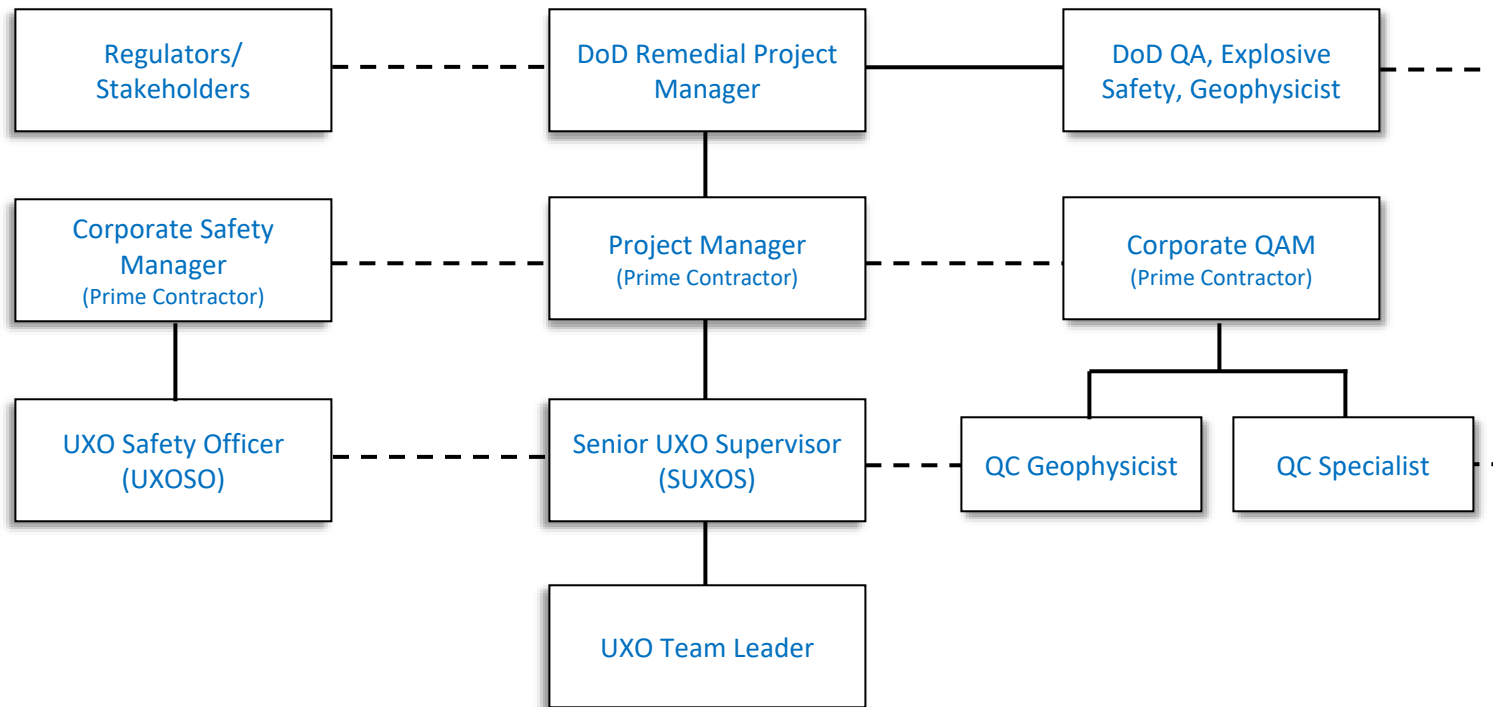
Regulators/ Stakeholders

DoD Remedial Project Manager

DoD QA, Explosive Safety, Geophysicist

Corporate Safety Manager
(Prime Contractor)

Project Manager
(Prime Contractor)

Corporate QAM
(Prime Contractor)

UXO Safety Officer (UXOSO)

Senior UXO Supervisor (SUXOS)

QC Geophysicist

QC Specialist

UXO Team Leader